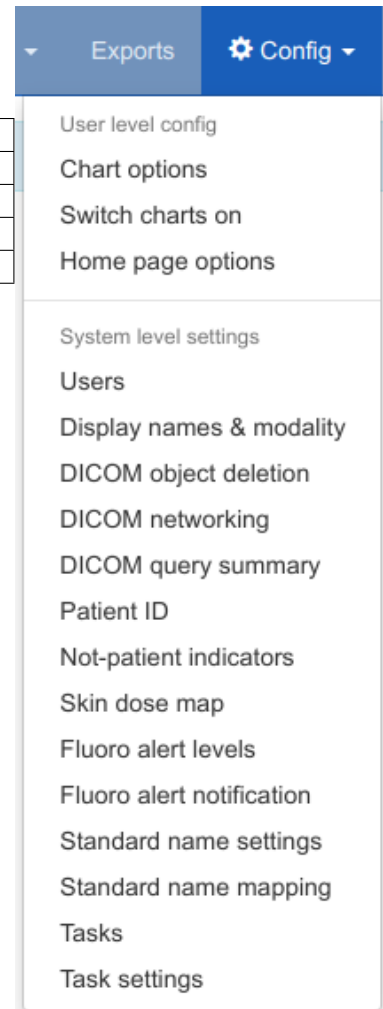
Exports
Config

User level config
Chart options
Switch charts on
Home page options

System level settings
Users
Display names & modality
DICOM object deletion
DICOM networking
DICOM query summary
Patient ID
Not-patient indicators
Skin dose map
Fluoro alert levels
Fluoro alert notification
Standard name settings
Standard name mapping
Tasks
Task settings